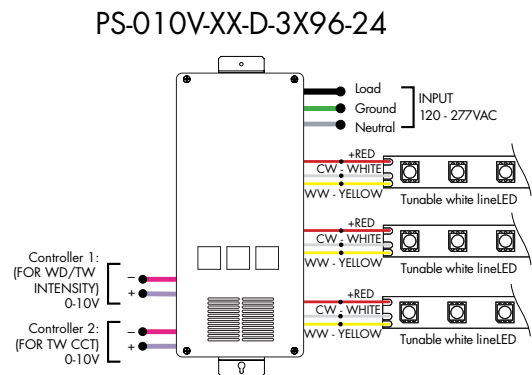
PS-010V-XX-D-3X96-24

Load
Ground
Neutral
INPUT
120 - 277VAC

+RED
CW - WHITE
WW - YELLOW
Tunable white lineLED

+RED
CW - WHITE
WW - YELLOW
Tunable white lineLED

+RED
CW - WHITE
WW - YELLOW
Tunable white lineLED

Controller 1:
(FOR WD/TW INTENSITY)
0-10V
–
+

Controller 2:
(FOR TW CCT)
0-10V
–
+